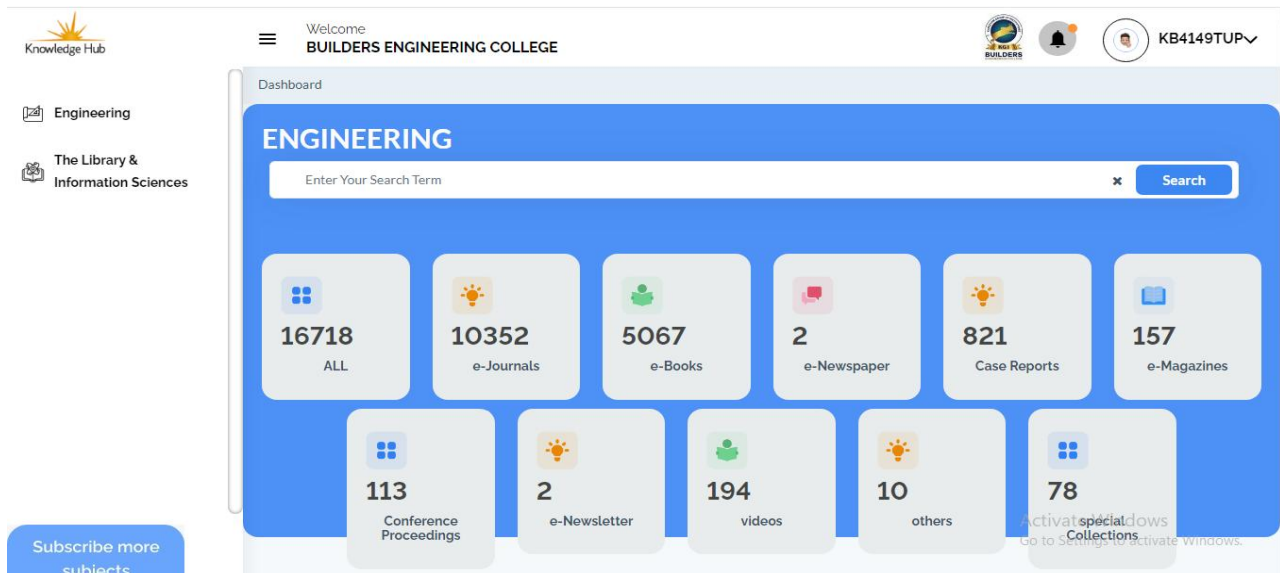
Knowledge Hub

Welcome
BUILDERS ENGINEERING COLLEGE

BUILDERS

KB4149TUP

Engineering

The Library & Information Sciences

Subscribe more subjects

Dashboard

ENGINEERING

Enter Your Search Term

Search

16718
ALL

10352
e-Journals

5067
e-Books

2
e-Newspaper

821
Case Reports

157
e-Magazines

113
Conference Proceedings

2
e-Newsletter

194
videos

10
others

78
special Collections

Activate Windows
Go to Settings to activate Windows.